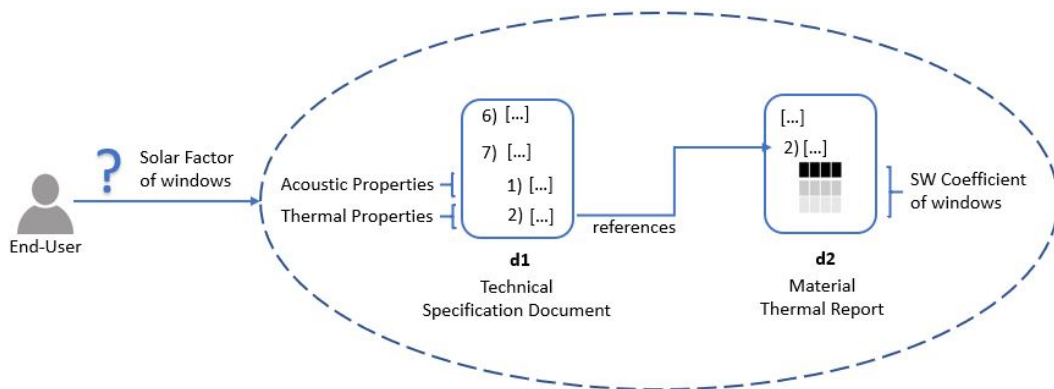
?

Solar Factor of windows

End-User

Acoustic Properties

Thermal Properties

6) [...]

7) [...]

1) [...]

2) [...]

references

d1

Technical Specification Document

[...]

2) [...]

SW Coefficient of windows

d2

Material Thermal Report